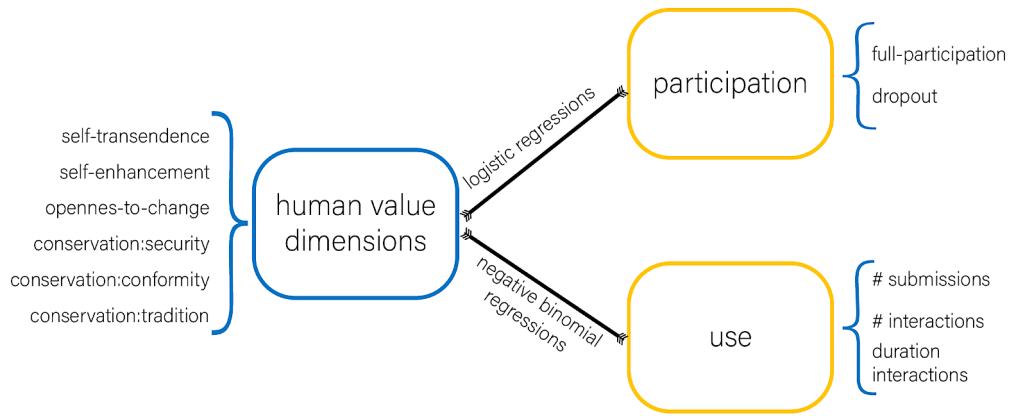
self-transendence
self-enhancement
opennes-to-change
conservation:security
conservation:conformity
conservation:tradition

human value dimensions

logistic regressions

negative binomial regressions

participation

full-participation
dropout

use

# submissions
# interactions
duration interactions